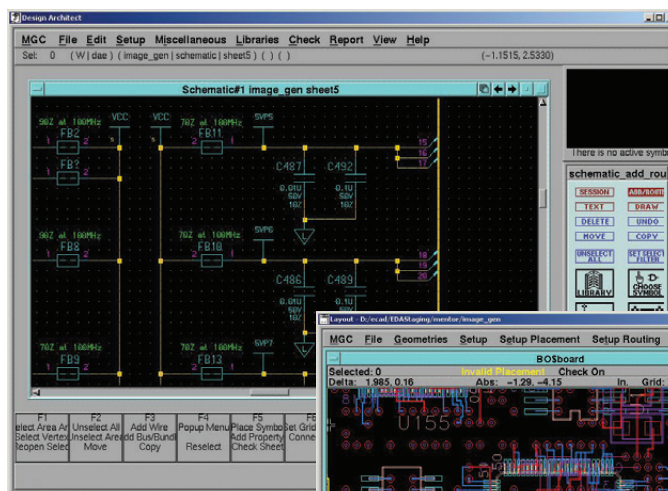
Design Architect

MGC File Edit Setup Miscellaneous Libraries Check Report View Help

Sel: 0 (W | dae ) ( image_gen | schematic | sheet5 ) ( ) (-1.1515, 2.5330)

Schematic#1 image_gen sheet5

90Z at 100MHz
FB2
FB?
VCC
VCC
70Z at 100MHz
FB11
5VP5
C487
C492
0.01U
50V
10%
0.1U
50V
10%
15
16
17

90Z at 100MHz
FB8
70Z at 100MHz
FB10
5VP6
18
19
20
C486
C489
0.01U
50V
10%
0.1U
50V
10%

70Z at 100MHz
FB9
70Z at 100MHz
FB13
5VP7

F1 Select Area An Select Vertex Reopen Selec
F2 Unselect All Unselect Area Move
F3 Add Wire Add Bus/Bundl Copy
F4 Popup Menu Reselect
F5 Place Symbo Add Property Check Sheet
F6 Set Grid Conne

There is no active symb
schematic_add_rou
SESSION
ADD/ROUTE
TEXT
DRAW
DELETE
UNDO
MOVE
COPY
UNSELECT ALL
SET SELECT FILTER
LIBRARY
CHOOSE SYMBOL

Layout - D:/ecad/EDASLaging/mentor/image_gen
MGC File Geometries Setup Setup Placement Setup Routing
BOSboard
Selected: 0 Invalid Placement Check On
Delta: 1.985, 0.16 Abs: -1.29, -4.15 In. Grid:
U155